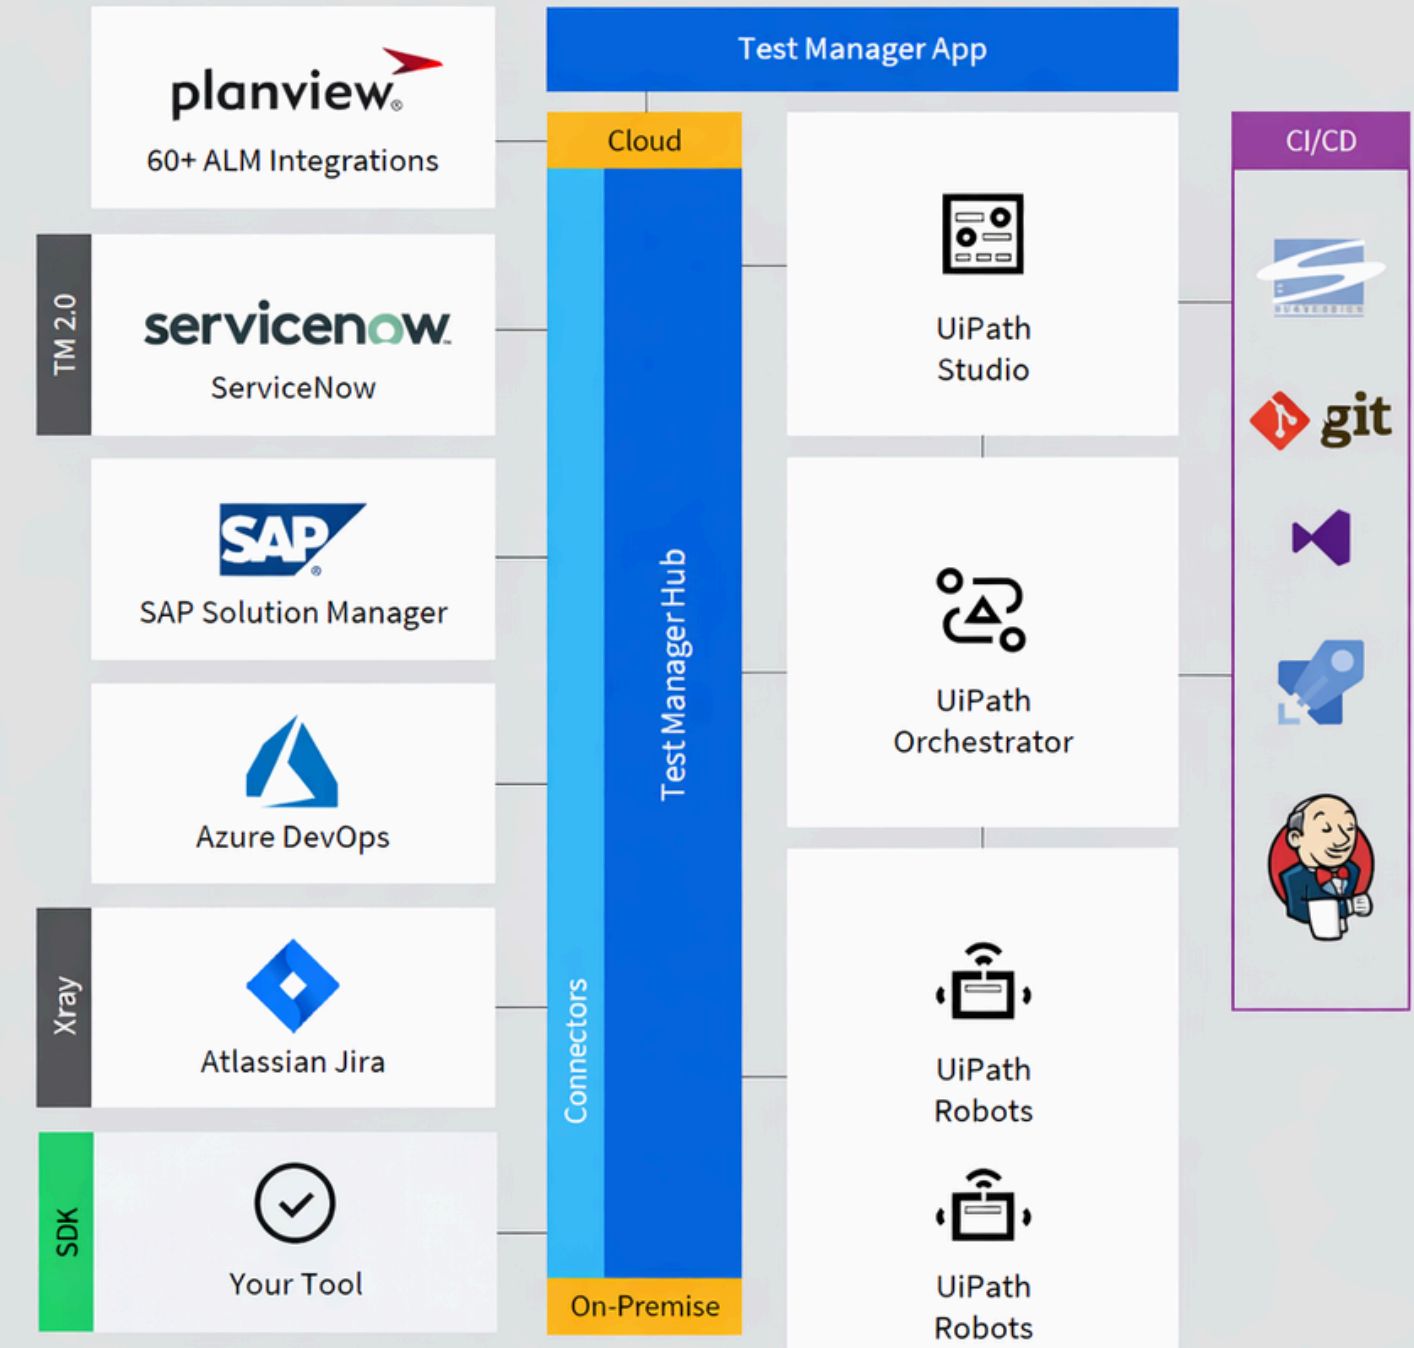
planview

60+ ALM Integrations

TM 2.0

servicenow

ServiceNow

SAP

SAP Solution Manager

Azure DevOps

Xray

Atlassian Jira

SDK

Your Tool

Test Manager App

Cloud

Test Manager Hub

Connectors

On-Premise

UiPath Studio

UiPath Orchestrator

UiPath Robots

UiPath Robots

CI/CD

git